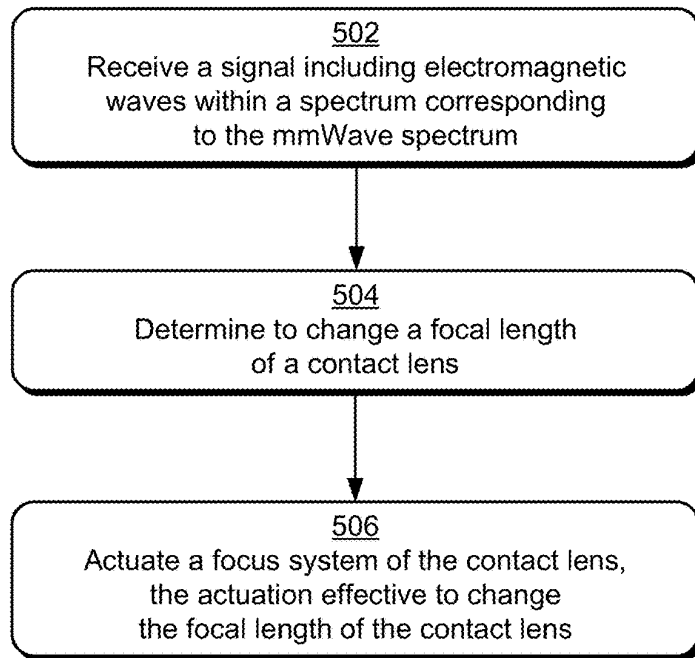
502
Receive a signal including electromagnetic waves within a spectrum corresponding to the mmWave spectrum

504
Determine to change a focal length of a contact lens

506
Actuate a focus system of the contact lens, the actuation effective to change the focal length of the contact lens